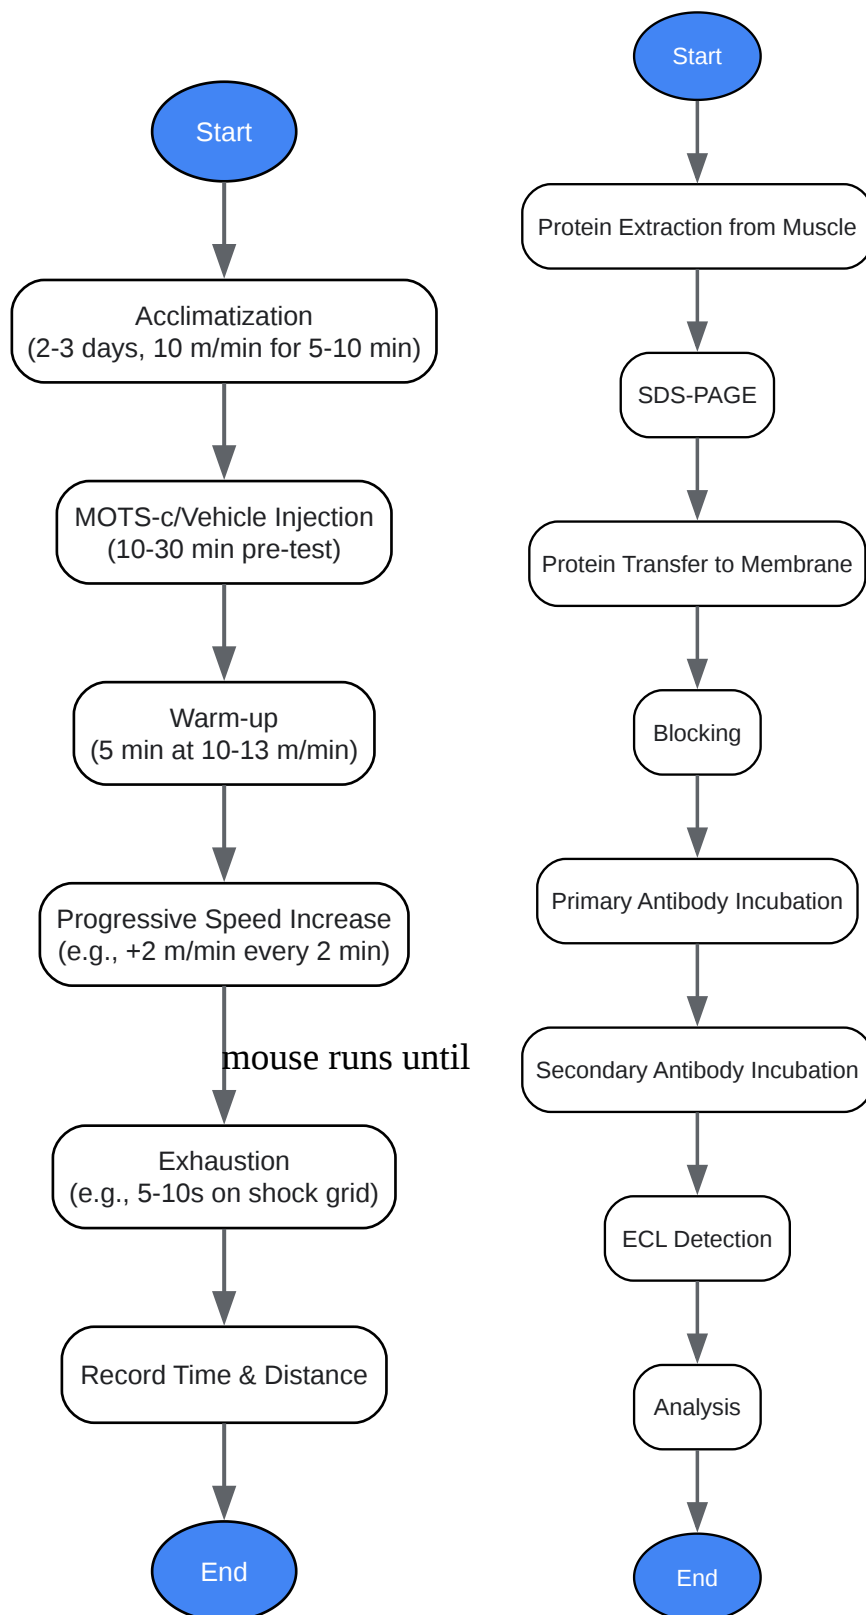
Start

Acclimatization
(2-3 days, 10 m/min for 5-10 min)

MOTS-c/Vehicle Injection
(10-30 min pre-test)

Warm-up
(5 min at 10-13 m/min)

Progressive Speed Increase
(e.g., +2 m/min every 2 min)

mouse runs until

Exhaustion
(e.g., 5-10s on shock grid)

Record Time & Distance

End

Start

Protein Extraction from Muscle

SDS-PAGE

Protein Transfer to Membrane

Blocking

Primary Antibody Incubation

Secondary Antibody Incubation

ECL Detection

Analysis

End